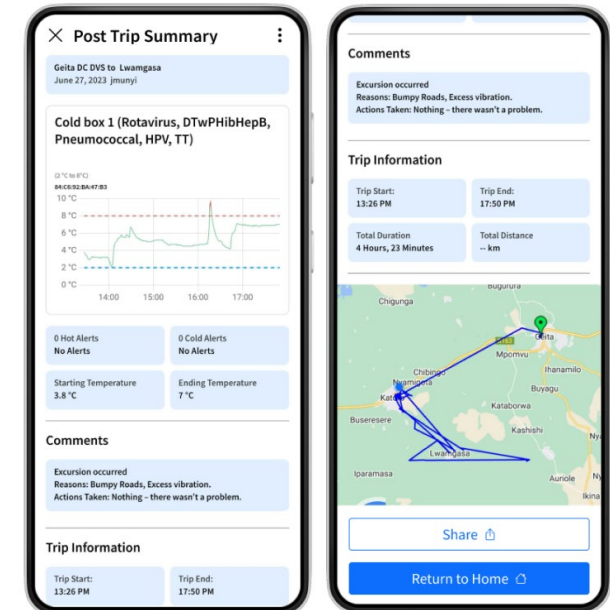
Post Trip Summary

Geita DC DVS to Lwamgasa
June 27, 2023 jmunyi

Cold box 1 (Rotavirus, DTwPHibHepB, Pneumococcal, HPV, TT)

(2 °C to 8°C)
84:C6:92:BA:47:B3

10 °C
8 °C
6 °C
4 °C
2 °C
0 °C
14:00 15:00 16:00 17:00

0 Hot Alerts
No Alerts

0 Cold Alerts
No Alerts

Starting Temperature
3.8 °C

Ending Temperature
7 °C

Comments

Excursion occurred
Reasons: Bumpy Roads, Excess vibration.
Actions Taken: Nothing – there wasn't a problem.

Trip Information

Trip Start:
13:26 PM

Trip End:
17:50 PM

Comments

Excursion occurred
Reasons: Bumpy Roads, Excess vibration.
Actions Taken: Nothing – there wasn't a problem.

Trip Information

Trip Start:
13:26 PM

Trip End:
17:50 PM

Total Duration
4 Hours, 23 Minutes

Total Distance
-- km

Bugurura
Chigunga
Geita
Mpomvu
Chibingo
Ihanamilo
Nyamigota
Buyagu
Katoro
Buseresere
Kataborwa
Kashishi
Lwamgasa
Iparamasa
Auriole
Ikina

Share

Return to Home